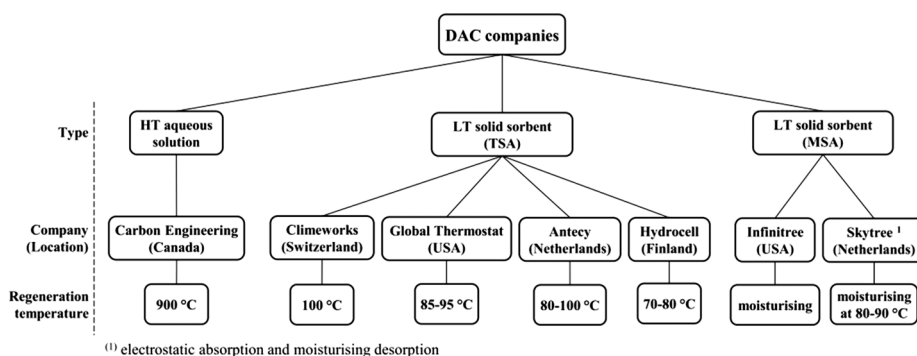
DAC companies

Type

HT aqueous solution

LT solid sorbent (TSA)

LT solid sorbent (MSA)

Company (Location)

Carbon Engineering (Canada)

Climeworks (Switzerland)

Global Thermostat (USA)

Antecy (Netherlands)

Hydrocell (Finland)

Infinitree (USA)

Skytree $^1$ (Netherlands)

Regeneration temperature

900 °C

100 °C

85-95 °C

80-100 °C

70-80 °C

moisturising

moisturising at 80-90 °C

$^{(1)}$ electrostatic absorption and moisturising desorption